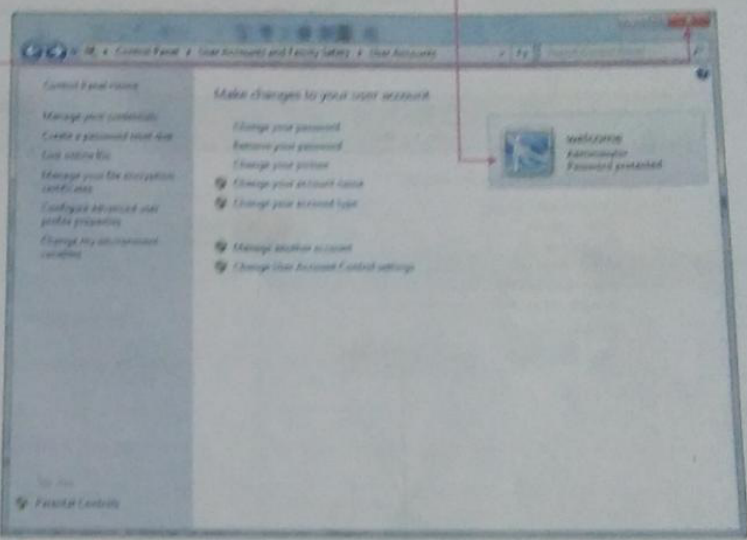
« Control Panel ▸ User Accounts and Family Safety ▸ User Accounts

Search Control Panel

Control Panel Home

Manage your credentials

Create a password reset disk

Link online IDs

Manage your file encryption certificates

Configure advanced user profile properties

Change my environment variables

Make changes to your user account

Change your password

Remove your password

Change your picture

Change your account name

Change your account type

Manage another account

Change User Account Control settings

welcome
Administrator
Password protected

See also

Parental Controls